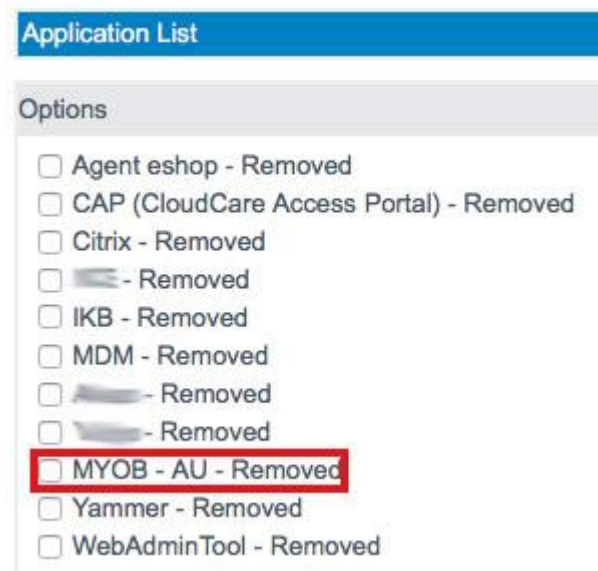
Application List

Options

Agent eshop - Removed
CAP (CloudCare Access Portal) - Removed
Citrix - Removed
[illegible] - Removed
IKB - Removed
MDM - Removed
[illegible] - Removed
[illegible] - Removed
MYOB - AU - Removed
Yammer - Removed
WebAdminTool - Removed